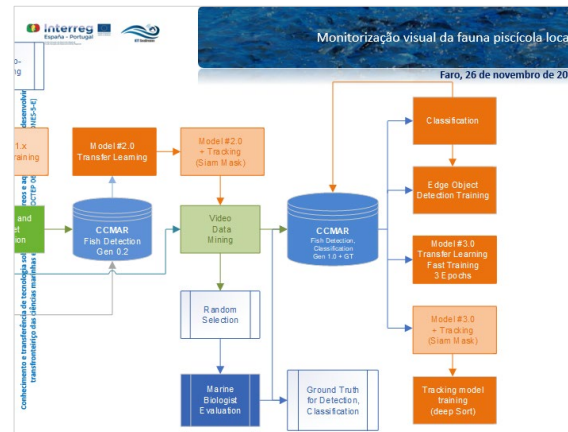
Interreg
España - Portugal

Monitorização visual da fauna piscícola loca

Faro, 26 de novembro de 20

Conhecimento e transferência de tecnologia sobre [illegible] transfronteiriço das ciências marinhas e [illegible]

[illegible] desenvolvi

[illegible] (ES-5-E)

OCTEP 00

o-
1.x
raining
and
et
ion

Model #2.0
Transfer Learning

Model #2.0
+ Tracking
(Siam Mask)

CCMAR
Fish Detection
Gen 0.2

Video
Data
Mining

CCMAR
Fish Detection,
Classification
Gen 1.0 + GT

Classification

Edge Object
Detection Training

Model #3.0
Transfer Learning
Fast Training
3 Epochs

Model #3.0
+ Tracking
(Siam Mask)

Tracking model
training
(deep Sort)

Random
Selection

Marine
Biologist
Evaluation

Ground Truth
for Detection,
Classification